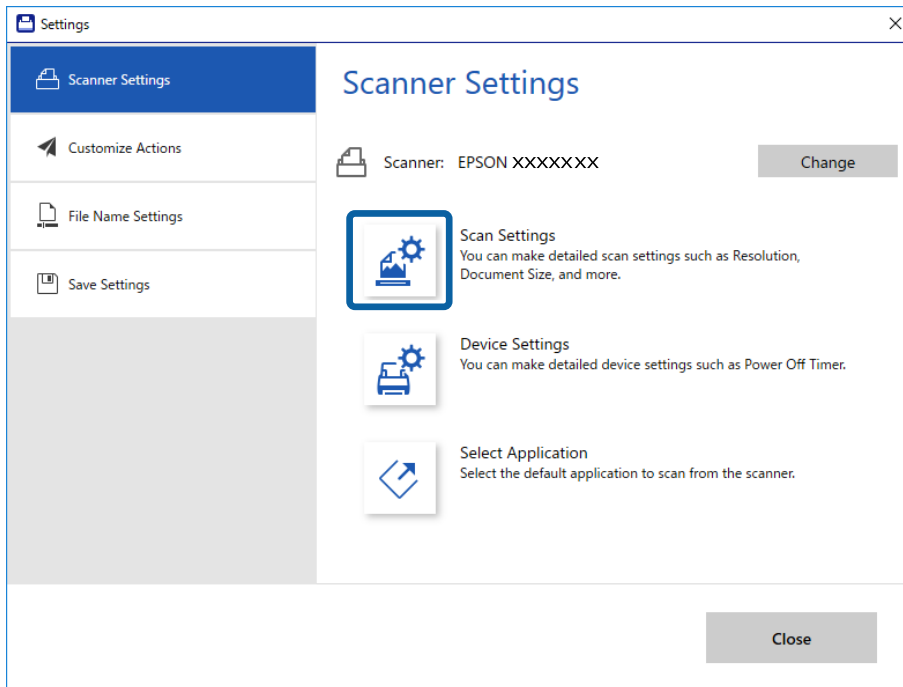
Settings

Scanner Settings

Customize Actions

File Name Settings

Save Settings

Scanner Settings

Scanner: EPSON XXXXXXX

Change

Scan Settings
You can make detailed scan settings such as Resolution, Document Size, and more.

Device Settings
You can make detailed device settings such as Power Off Timer.

Select Application
Select the default application to scan from the scanner.

Close